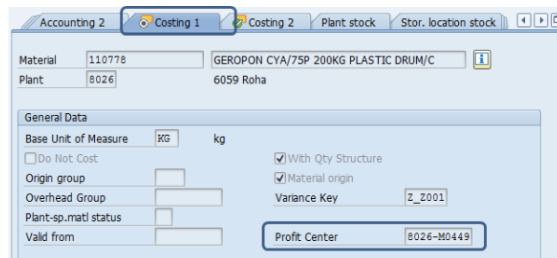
Accounting 2 | Costing 1 | Costing 2 | Plant stock | Stor. location stock

Material 110778 GEROPON CYA/75P 200KG PLASTIC DRUM/C
Plant 8026 6059 Roha

General Data
Base Unit of Measure KG kg
Do Not Cost
With Qty Structure
Origin group
Material origin
Overhead Group
Variance Key Z_Z001
Plant-sp.matl status
Valid from
Profit Center 8026-M0449